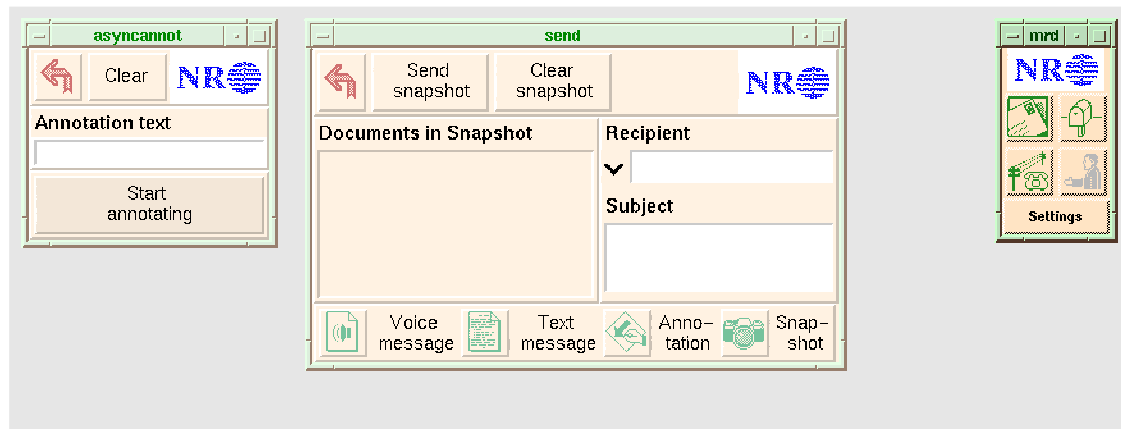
asyncannot

Clear

NR

Annotation text

Start annotating

send

Send snapshot

Clear snapshot

NR

Documents in Snapshot

Recipient

Subject

Voice message

Text message

Anno-tation

Snap-shot

mrd

NR

Settings